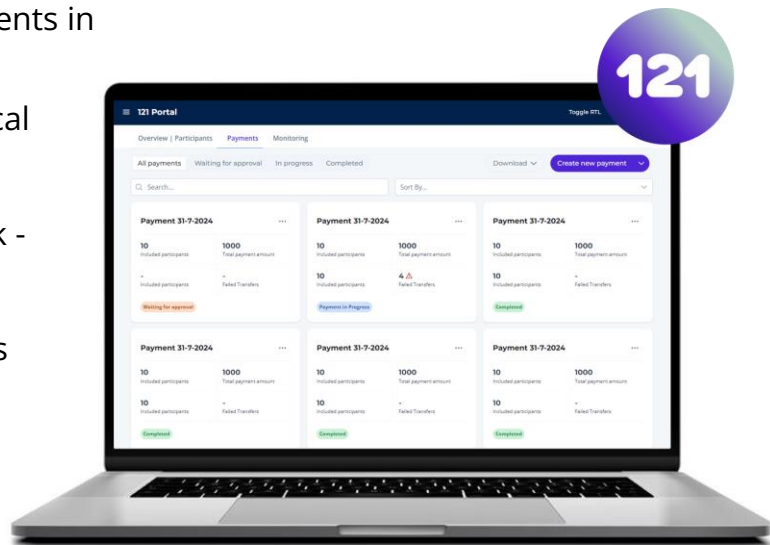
ents in

tal

k -

s

121

≡ 121 Portal

Toggle RTL

Overview | Participants Payments Monitoring

All payments Waiting for approval In progress Completed

Download

Create new payment

Search...

Sort By...

Payment 31-7-2024

10
Included participants

1000
Total payment amount

-
Included participants

-
Failed Transfers

Waiting for approval

Payment 31-7-2024

10
Included participants

1000
Total payment amount

10
Included participants

4
Failed Transfers

Payment in Progress

Payment 31-7-2024

10
Included participants

1000
Total payment amount

10
Included participants

-
Failed Transfers

Completed

Payment 31-7-2024

10
Included participants

1000
Total payment amount

10
Included participants

-
Failed Transfers

Completed

Payment 31-7-2024

10
Included participants

1000
Total payment amount

10
Included participants

-
Failed Transfers

Completed

Payment 31-7-2024

10
Included participants

1000
Total payment amount

10
Included participants

-
Failed Transfers

Completed